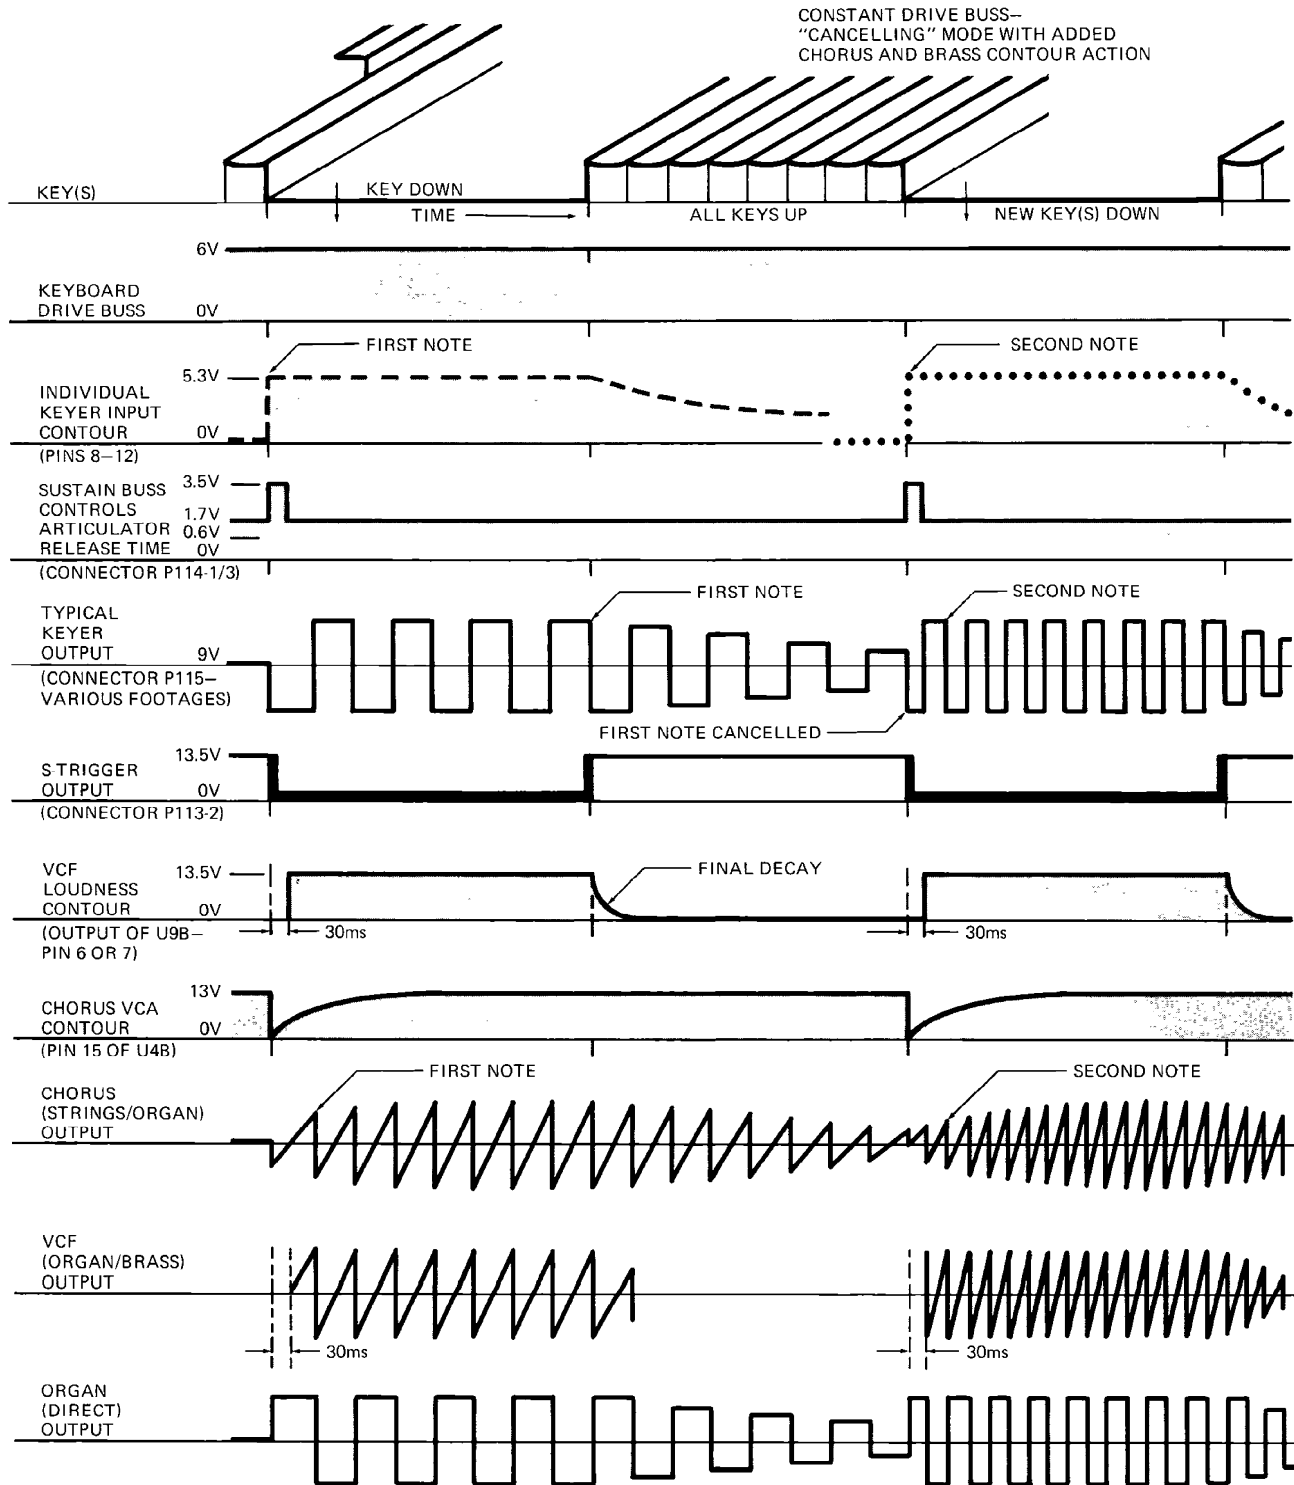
CONSTANT DRIVE BUSS–
"CANCELLING" MODE WITH ADDED
CHORUS AND BRASS CONTOUR ACTION

KEY(S)
KEY DOWN
TIME
ALL KEYS UP
NEW KEY(S) DOWN

6V
KEYBOARD
DRIVE BUSS
0V

FIRST NOTE
SECOND NOTE
5.3V
INDIVIDUAL
KEYER INPUT
CONTOUR
0V
(PINS 8–12)

SUSTAIN BUSS
CONTROLS
ARTICULATOR
RELEASE TIME
3.5V
1.7V
0.6V
0V
(CONNECTOR P114-1/3)

FIRST NOTE
SECOND NOTE
TYPICAL
KEYER
OUTPUT
9V
(CONNECTOR P115–
VARIOUS FOOTAGES)
FIRST NOTE CANCELLED

S-TRIGGER
OUTPUT
13.5V
0V
(CONNECTOR P113-2)

VCF
LOUDNESS
CONTOUR
13.5V
0V
FINAL DECAY
(OUTPUT OF U9B–
PIN 6 OR 7)
30ms
30ms

CHORUS VCA
CONTOUR
13V
0V
(PIN 15 OF U4B)

FIRST NOTE
SECOND NOTE
CHORUS
(STRINGS/ORGAN)
OUTPUT

VCF
(ORGAN/BRASS)
OUTPUT
30ms
30ms

ORGAN
(DIRECT)
OUTPUT